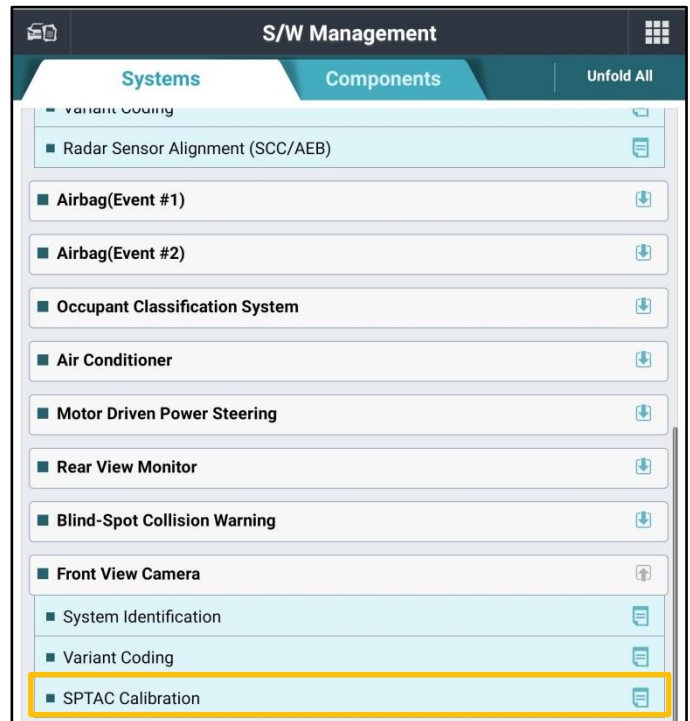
S/W Management

Systems

Components

Unfold All

Variant Coding

Radar Sensor Alignment (SCC/AEB)

Airbag(Event #1)

Airbag(Event #2)

Occupant Classification System

Air Conditioner

Motor Driven Power Steering

Rear View Monitor

Blind-Spot Collision Warning

Front View Camera

System Identification

Variant Coding

SPTAC Calibration